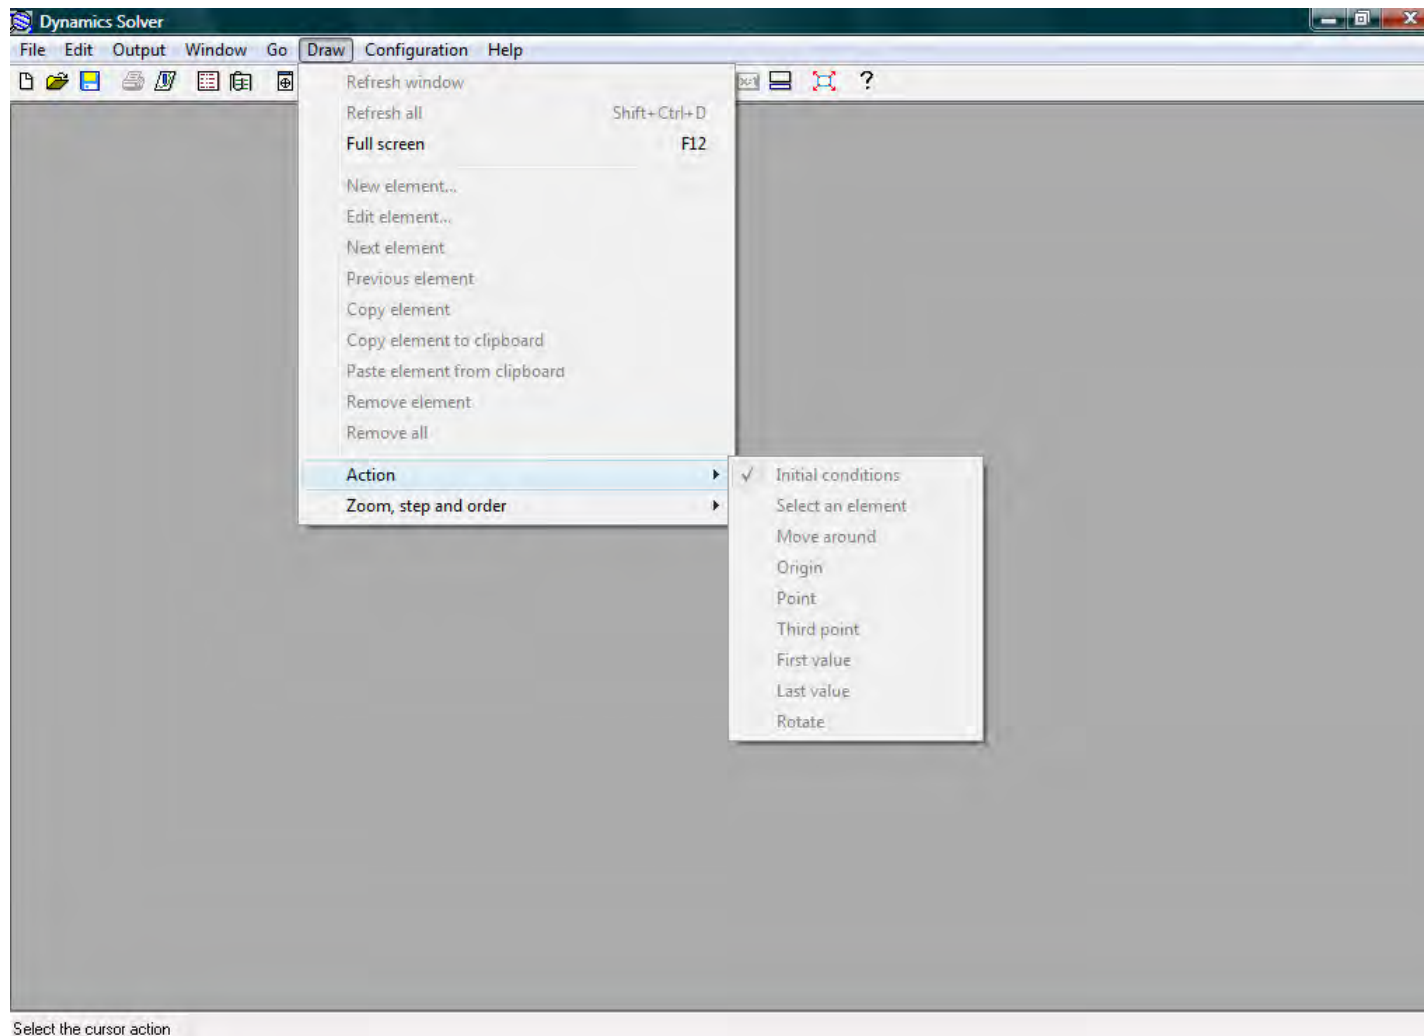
Dynamics Solver

File Edit Output Window Go Draw Configuration Help

?

Refresh window
Refresh all Shift+Ctrl+D
Full screen F12

New element...
Edit element...
Next element
Previous element
Copy element
Copy element to clipboard
Paste element from clipboard
Remove element
Remove all

Action
Zoom, step and order

Initial conditions
Select an element
Move around
Origin
Point
Third point
First value
Last value
Rotate

Select the cursor action